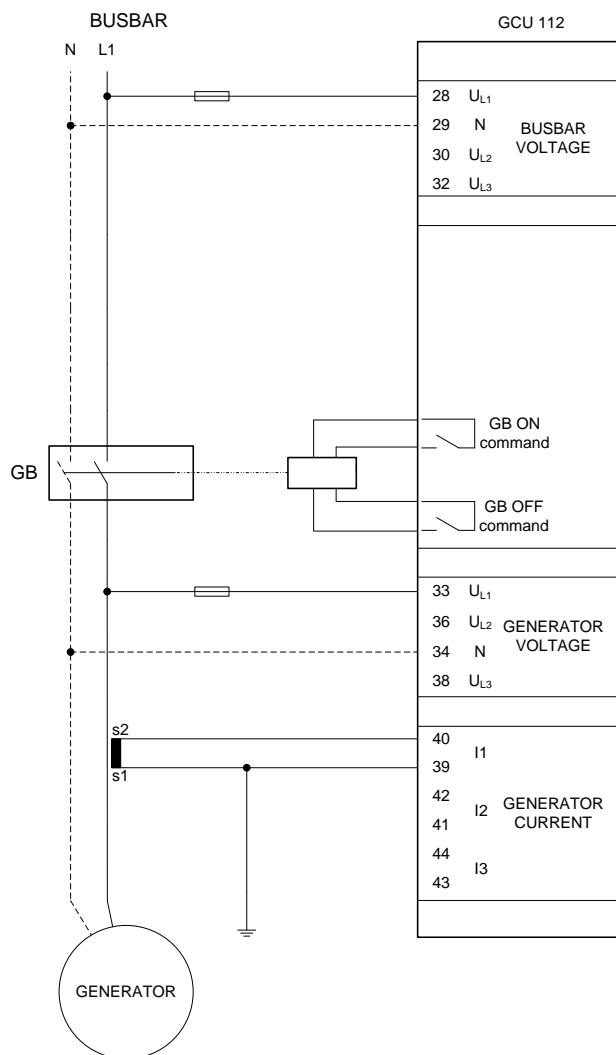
BUSBAR

GCU 112

N L1

28 $U_{L1}$
29 N
30 $U_{L2}$
32 $U_{L3}$

BUSBAR VOLTAGE

GB ON command

GB

GB OFF command

33 $U_{L1}$
36 $U_{L2}$
34 N
38 $U_{L3}$

GENERATOR VOLTAGE

s2
s1

40
39
I1
42
41
I2
44
43
I3

GENERATOR CURRENT

GENERATOR